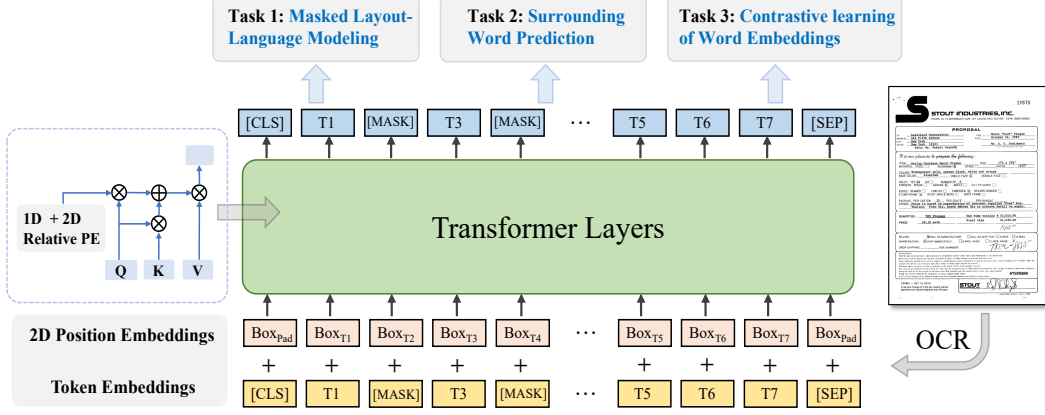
Task 1: Masked Layout-Language Modeling

Task 2: Surrounding Word Prediction

Task 3: Contrastive learning of Word Embeddings

[CLS] T1 [MASK] T3 [MASK] ··· T5 T6 T7 [SEP]

1D + 2D Relative PE

Q K V

Transformer Layers

2D Position Embeddings

$\text{Box}_{\text{Pad}}$ $\text{Box}_{\text{T1}}$ $\text{Box}_{\text{T2}}$ $\text{Box}_{\text{T3}}$ $\text{Box}_{\text{T4}}$ ··· $\text{Box}_{\text{T5}}$ $\text{Box}_{\text{T6}}$ $\text{Box}_{\text{T7}}$ $\text{Box}_{\text{Pad}}$

+ + + + + + + + +

Token Embeddings

[CLS] T1 [MASK] T3 [MASK] ··· T5 T6 T7 [SEP]

OCR

STOUT INDUSTRIES, INC.

PROPOSAL

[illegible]